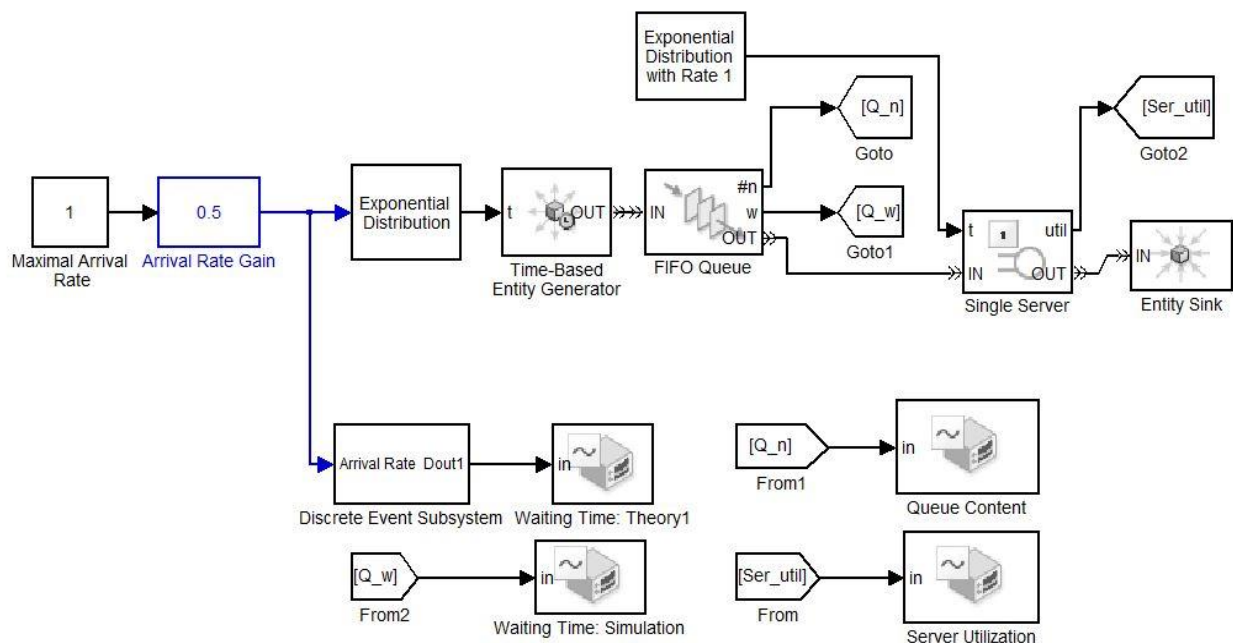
Exponential Distribution with Rate 1

[Q_n]

Goto

[Ser_util]

Goto2

1

Maximal Arrival Rate

0.5

Arrival Rate Gain

Exponential Distribution

t

OUT

Time-Based Entity Generator

IN

#n

w

OUT

FIFO Queue

[Q_w]

Goto1

t

1

util

IN

OUT

Single Server

IN

Entity Sink

Arrival Rate Dout1

Discrete Event Subsystem

in

Waiting Time: Theory1

[Q_n]

From1

in

Queue Content

[Q_w]

From2

in

Waiting Time: Simulation

[Ser_util]

From

in

Server Utilization